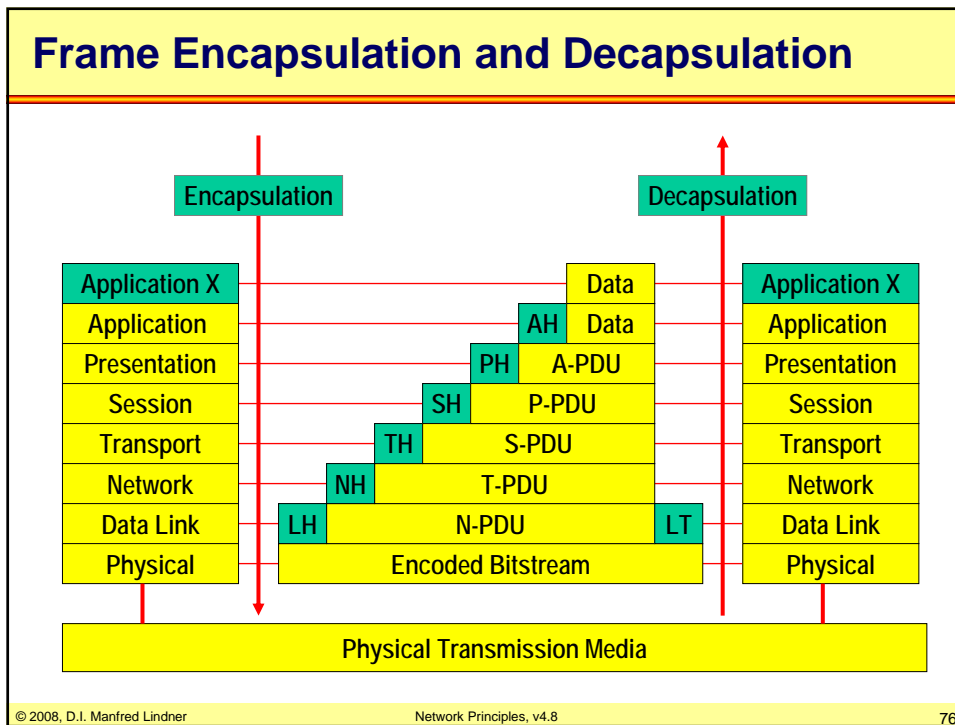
Frame Encapsulation and Decapsulation

Encapsulation

Decapsulation

Application X
Application
Presentation
Session
Transport
Network
Data Link
Physical

Data
AH Data
PH A-PDU
SH P-PDU
TH S-PDU
NH T-PDU
LH N-PDU LT
Encoded Bitstream

Application X
Application
Presentation
Session
Transport
Network
Data Link
Physical

Physical Transmission Media

© 2008, D.I. Manfred Lindner

Network Principles, v4.8

76